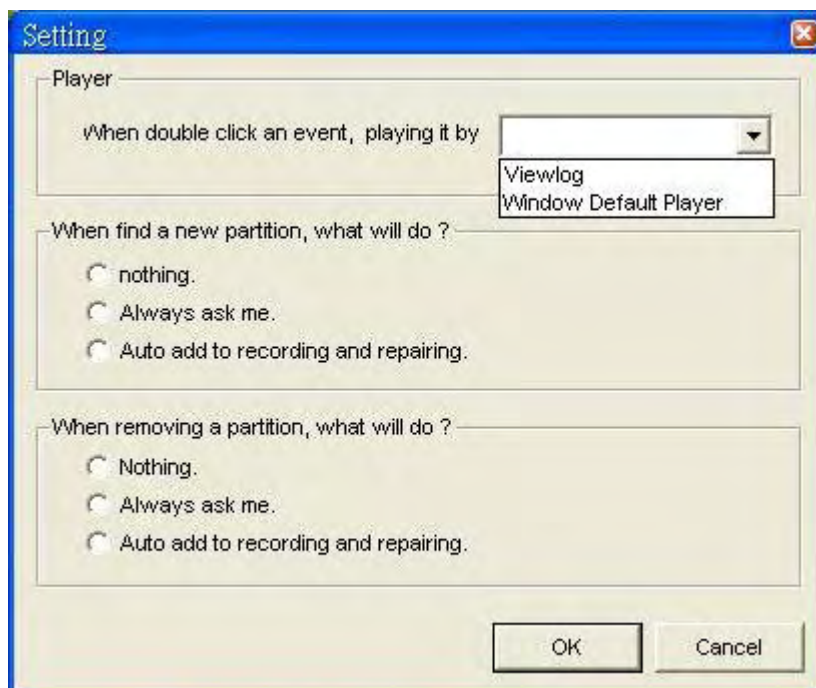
Setting

Player

When double click an event, playing it by

Viewlog
Window Default Player

When find a new partition, what will do ?

nothing.

Always ask me.

Auto add to recording and repairing.

When removing a partition, what will do ?

Nothing.

Always ask me.

Auto add to recording and repairing.

OK

Cancel